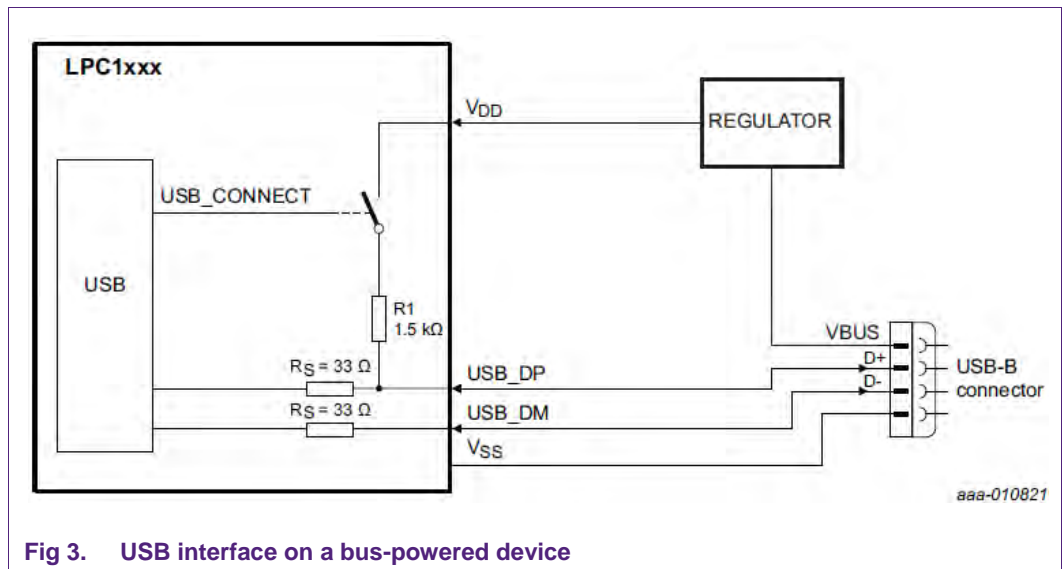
LPC1xxx

$V_{DD}$

REGULATOR

USB_CONNECT

USB

R1
1.5 kΩ

VBUS

D+

D-

USB-B
connector

$R_S$ = 33 Ω

USB_DP

$R_S$ = 33 Ω

USB_DM

$V_{SS}$

aaa-010821

Fig 3. USB interface on a bus-powered device